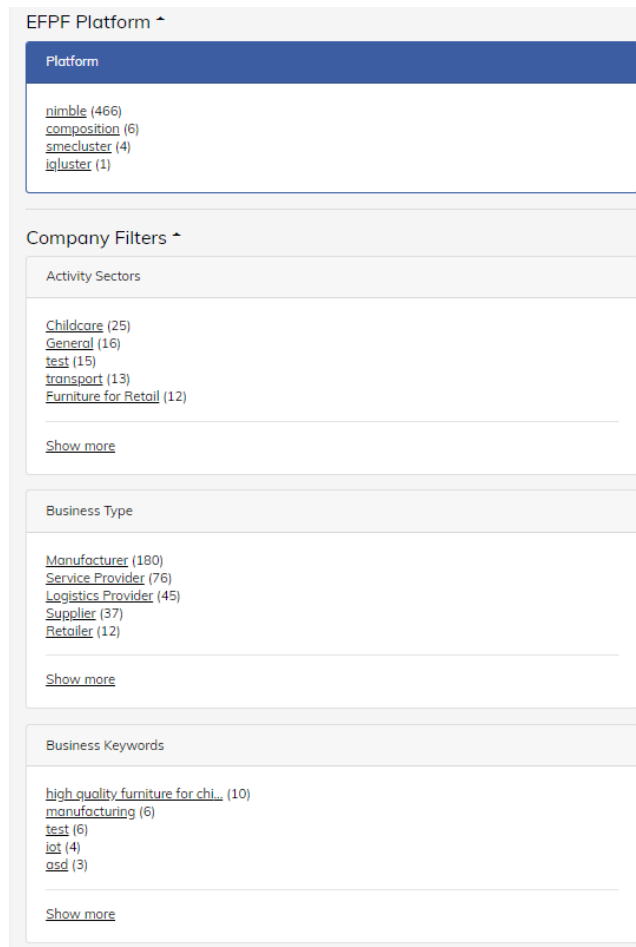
EFPF Platform ˄

Platform

nimble (466)
composition (6)
smecluster (4)
iqluster (1)

Company Filters ˄

Activity Sectors

Childcare (25)
General (16)
test (15)
transport (13)
Furniture for Retail (12)

Show more

Business Type

Manufacturer (180)
Service Provider (76)
Logistics Provider (45)
Supplier (37)
Retailer (12)

Show more

Business Keywords

high quality furniture for chi... (10)
manufacturing (6)
test (6)
iot (4)
asd (3)

Show more